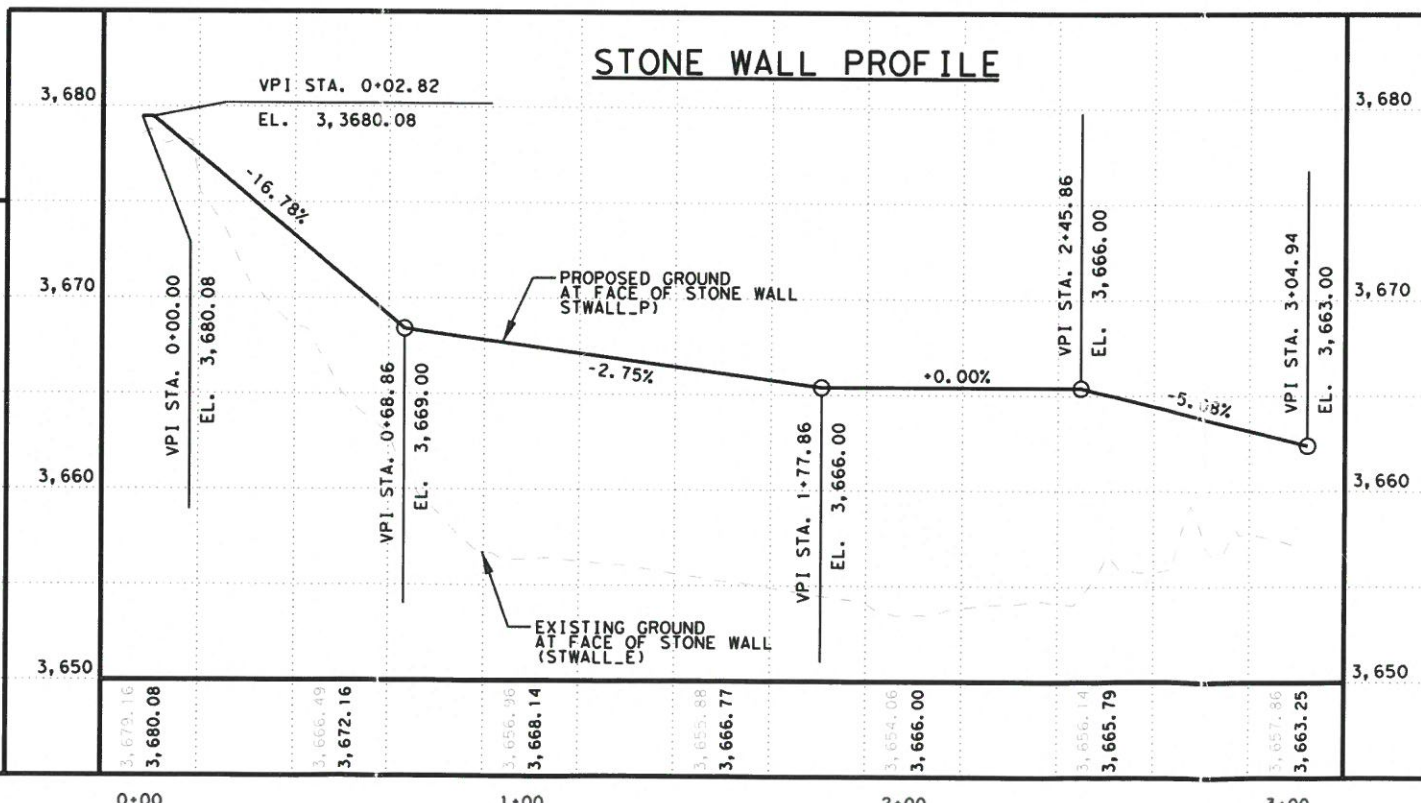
STONE WALL PROFILE

3,680
3,670
3,660
3,650

VPI STA. 0+02.82
EL. 3,3680.08

-16.78%

VPI STA. 0+00.00
EL. 3,680.08

PROPOSED GROUND AT FACE OF STONE WALL STWALL_P)

VPI STA. 0+68.86
EL. 3,669.00

-2.75%

VPI STA. 1+77.86
EL. 3,666.00

+0.00%

VPI STA. 2+45.86
EL. 3,666.00

-5.08%

VPI STA. 3+04.94
EL. 3,663.00

EXISTING GROUND AT FACE OF STONE WALL (STWALL_E)

3,680
3,670
3,660
3,650

3,679.16
3,680.08
3,666.49
3,672.16
3,656.96
3,668.14
3,655.88
3,666.77
3,654.06
3,666.00
3,656.14
3,665.79
3,657.36
3,663.25

0+00
1+00
2+00
3+00